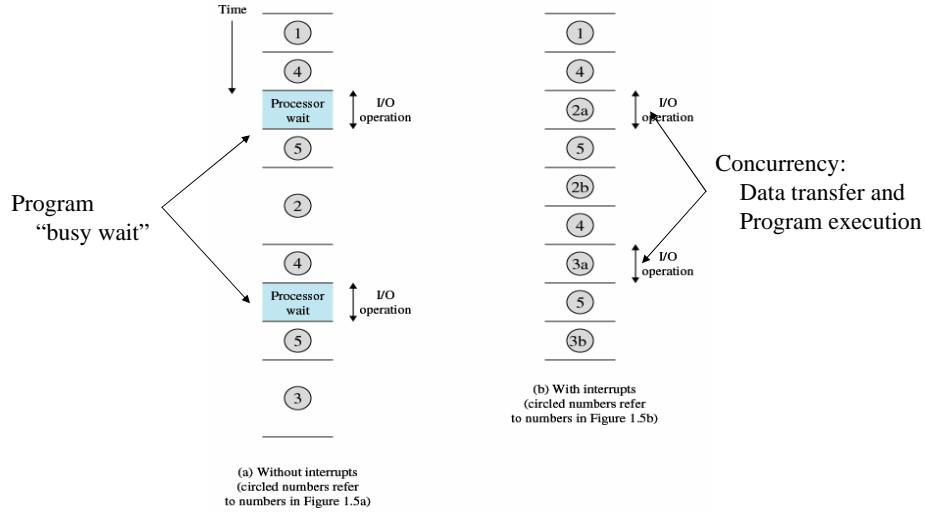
Time

1

4

Processor wait

I/O operation

5

2

4

Processor wait

I/O operation

5

3

Program "busy wait"

(a) Without interrupts (circled numbers refer to numbers in Figure 1.5a)

1

4

2a

I/O operation

5

2b

4

3a

I/O operation

5

3b

(b) With interrupts (circled numbers refer to numbers in Figure 1.5b)

Concurrency: Data transfer and Program execution